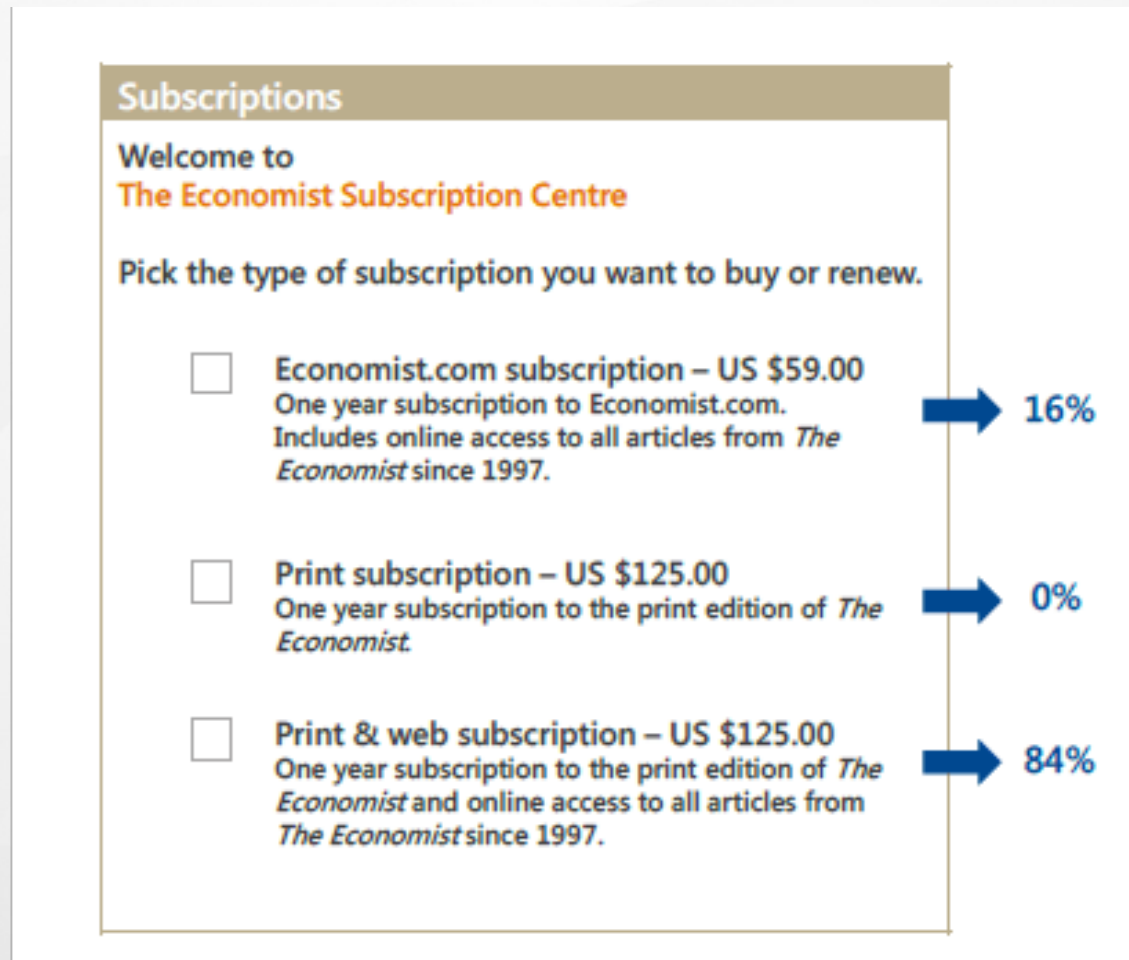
Subscriptions

Welcome to
The Economist Subscription Centre

Pick the type of subscription you want to buy or renew.

Economist.com subscription – US \$59.00
One year subscription to Economist.com. Includes online access to all articles from *The Economist* since 1997.

16%

Print subscription – US \$125.00
One year subscription to the print edition of *The Economist.*

0%

Print & web subscription – US \$125.00
One year subscription to the print edition of *The Economist* and online access to all articles from *The Economist* since 1997.

84%